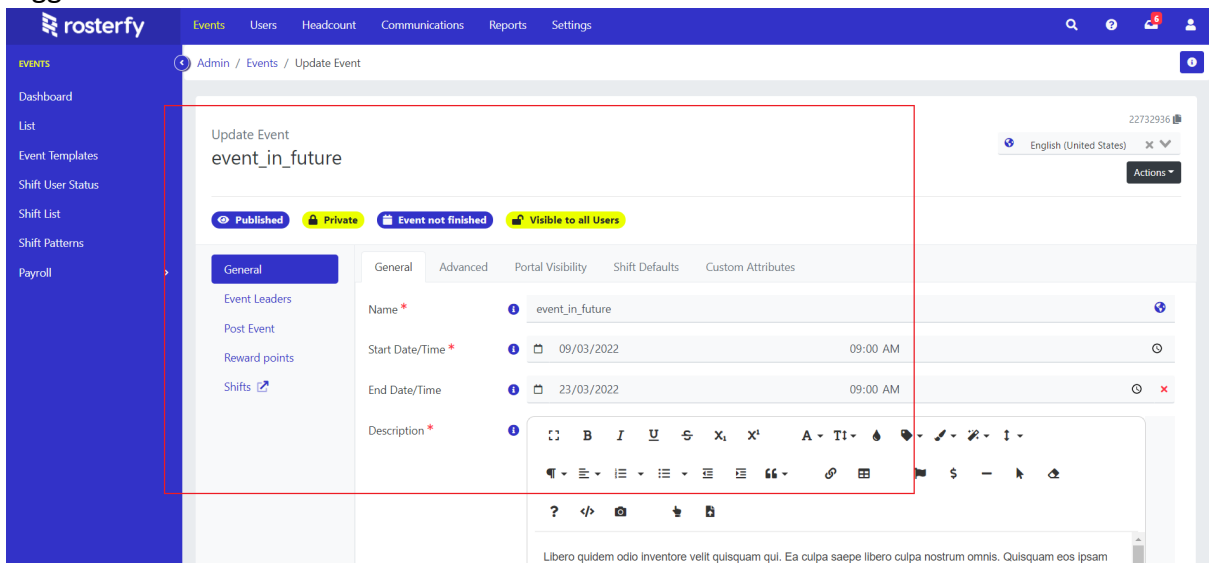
rosterfy

Events Users Headcount Communications Reports Settings

6

EVENTS

Dashboard

List

Event Templates

Shift User Status

Shift List

Shift Patterns

Payroll

Admin / Events / Update Event

22732936

Update Event

event_in_future

English (United States)

Actions

Published Private Event not finished Visible to all Users

General

Event Leaders

Post Event

Reward points

Shifts

General Advanced Portal Visibility Shift Defaults Custom Attributes

Name *

event_in_future

Start Date/Time *

09/03/2022 09:00 AM

End Date/Time

23/03/2022 09:00 AM

Description *

B I U $X_1$ $X^1$ A TI

$

?

Libero quidem odio inventore velit quisquam qui. Ea culpa saepe libero culpa nostrum omnis. Quisquam eos ipsam